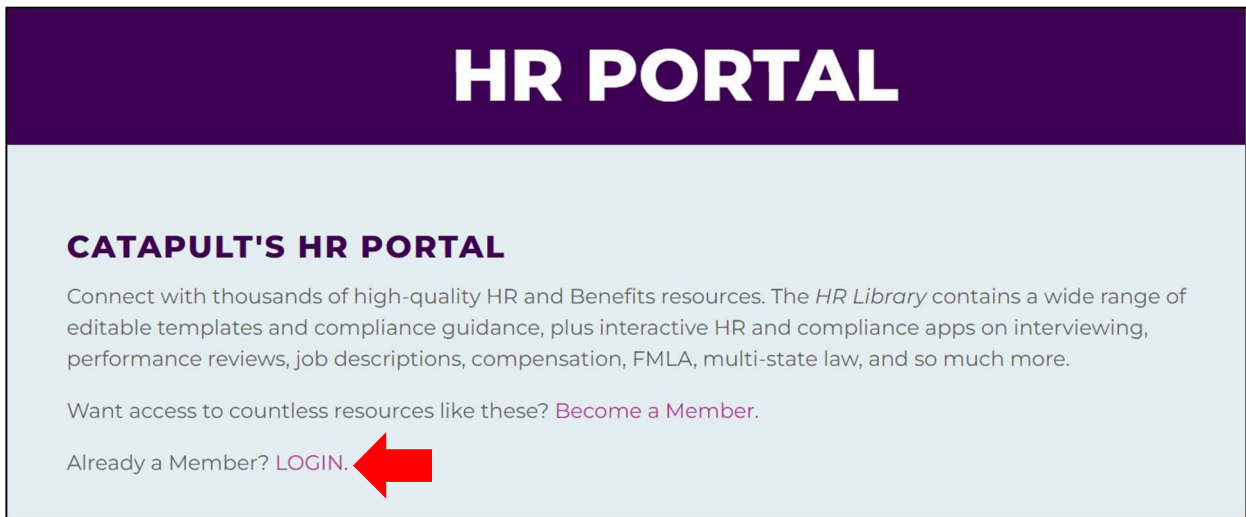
HR PORTAL

CATAPULT'S HR PORTAL

Connect with thousands of high-quality HR and Benefits resources. The HR Library contains a wide range of editable templates and compliance guidance, plus interactive HR and compliance apps on interviewing, performance reviews, job descriptions, compensation, FMLA, multi-state law, and so much more.

Want access to countless resources like these? Become a Member.

Already a Member? LOGIN.